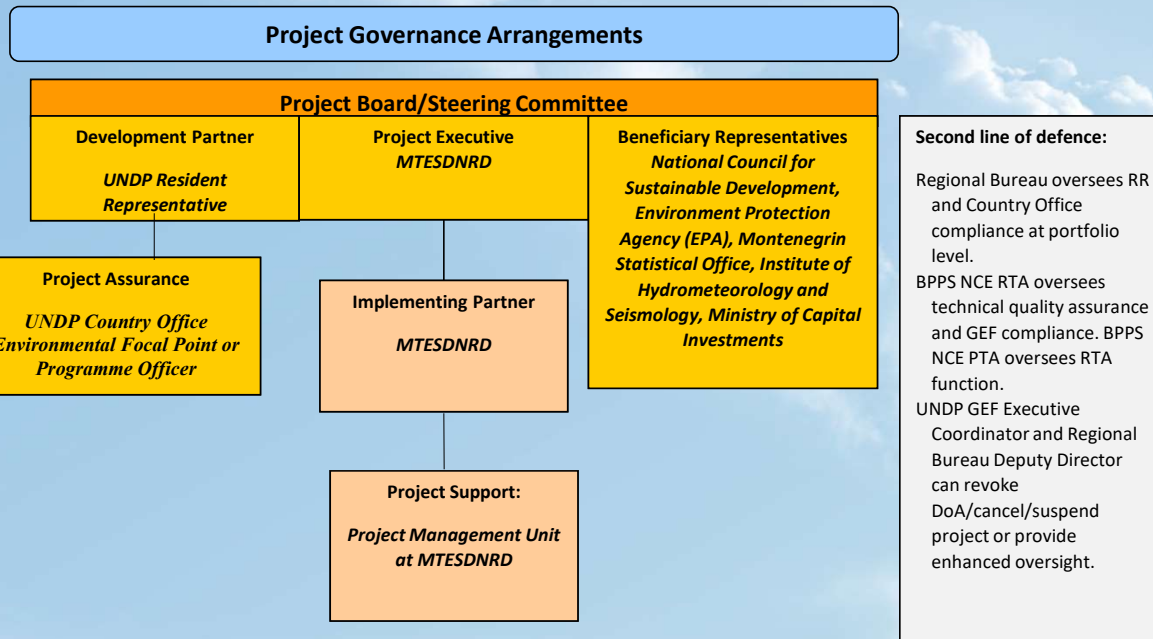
Project Governance Arrangements

Project Board/Steering Committee

Development Partner

UNDP Resident Representative

Project Executive
MTESDNRD

Beneficiary Representatives
National Council for Sustainable Development, Environment Protection Agency (EPA), Montenegrin Statistical Office, Institute of Hydrometeorology and Seismology, Ministry of Capital Investments

Project Assurance

UNDP Country Office Environmental Focal Point or Programme Officer

Implementing Partner

MTESDNRD

Project Support:

Project Management Unit at MTESDNRD

Second line of defence:

Regional Bureau oversees RR and Country Office compliance at portfolio level.
BPPS NCE RTA oversees technical quality assurance and GEF compliance. BPPS NCE PTA oversees RTA function.
UNDP GEF Executive Coordinator and Regional Bureau Deputy Director can revoke DoA/cancel/suspend project or provide enhanced oversight.